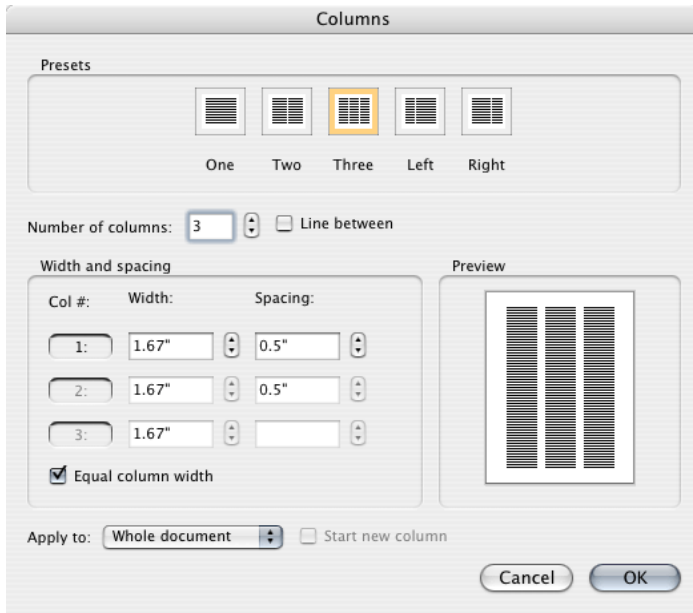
Columns

Presets

One Two Three Left Right

Number of columns: 3 Line between

Width and spacing

Col #: Width: Spacing:

1: 1.67" 0.5"

2: 1.67" 0.5"

3: 1.67"

Equal column width

Preview

Apply to: Whole document Start new column

Cancel OK